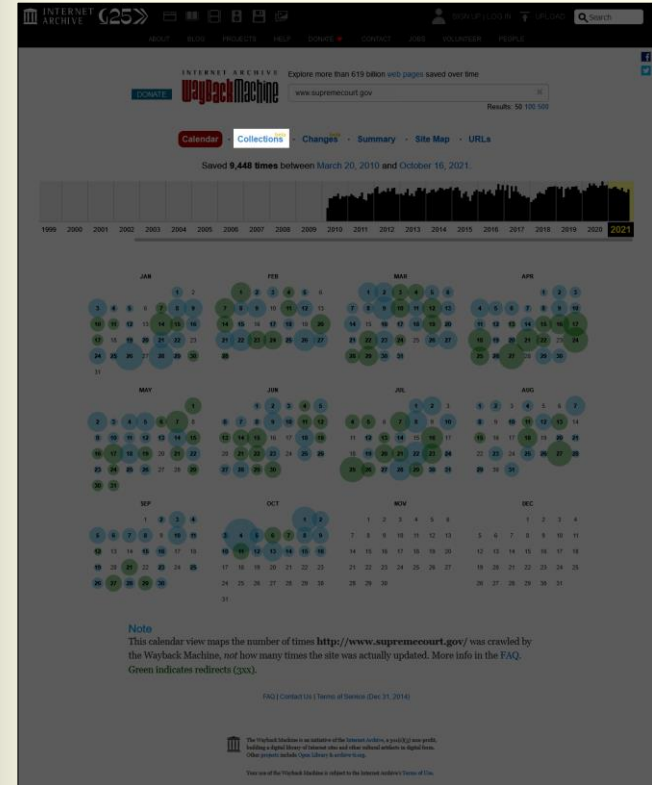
INTERNET ARCHIVE 25

SIGN UP | LOG IN UPLOAD Search

ABOUT BLOG PROJECTS HELP DONATE CONTACT JOBS VOLUNTEER PEOPLE

DONATE

INTERNET ARCHIVE Wayback Machine

Explore more than 619 billion web pages saved over time

www.supremecourt.gov

Results: 50 100 500

Calendar · Collections · Changes · Summary · Site Map · URLs

Saved 9,448 times between March 20, 2010 and October 16, 2021.

1999 2000 2001 2002 2003 2004 2005 2006 2007 2008 2009 2010 2011 2012 2013 2014 2015 2016 2017 2018 2019 2020 2021

JAN

1 2
3 4 5 6 7 8 9
10 11 12 13 14 15 16
17 18 19 20 21 22 23
24 25 26 27 28 29 30
31

FEB

1 2 3 4 5 6
7 8 9 10 11 12 13
14 15 16 17 18 19 20
21 22 23 24 25 26 27
28

MAR

1 2 3 4 5 6
7 8 9 10 11 12 13
14 15 16 17 18 19 20
21 22 23 24 25 26 27
28 29 30 31

APR

1 2 3
4 5 6 7 8 9 10
11 12 13 14 15 16 17
18 19 20 21 22 23 24
25 26 27 28 29 30

MAY

1
2 3 4 5 6 7 8
9 10 11 12 13 14 15
16 17 18 19 20 21 22
23 24 25 26 27 28 29
30 31

JUN

1 2 3 4 5
6 7 8 9 10 11 12
13 14 15 16 17 18 19
20 21 22 23 24 25 26
27 28 29 30

JUL

1 2 3
4 5 6 7 8 9 10
11 12 13 14 15 16 17
18 19 20 21 22 23 24
25 26 27 28 29 30 31

AUG

1 2 3 4 5 6 7
8 9 10 11 12 13 14
15 16 17 18 19 20 21
22 23 24 25 26 27 28
29 30 31

SEP

1 2 3 4
5 6 7 8 9 10 11
12 13 14 15 16 17 18
19 20 21 22 23 24 25
26 27 28 29 30

OCT

1 2
3 4 5 6 7 8 9
10 11 12 13 14 15 16
17 18 19 20 21 22 23
24 25 26 27 28 29 30
31

NOV

1 2 3 4 5 6
7 8 9 10 11 12 13
14 15 16 17 18 19 20
21 22 23 24 25 26 27
28 29 30

DEC

1 2 3 4
5 6 7 8 9 10 11
12 13 14 15 16 17 18
19 20 21 22 23 24 25
26 27 28 29 30 31

Note
This calendar view maps the number of times http://www.supremecourt.gov/ was crawled by the Wayback Machine, not how many times the site was actually updated. More info in the FAQ.
Green indicates redirects (3xx).

FAQ | Contact Us | Terms of Service (Dec 31, 2014)

The Wayback Machine is an initiative of the Internet Archive, a 501(c)(3) non-profit, building a digital library of Internet sites and other cultural artifacts in digital form. Other projects include Open Library & archive-it.org.

Your use of the Wayback Machine is subject to the Internet Archive's Terms of Use.